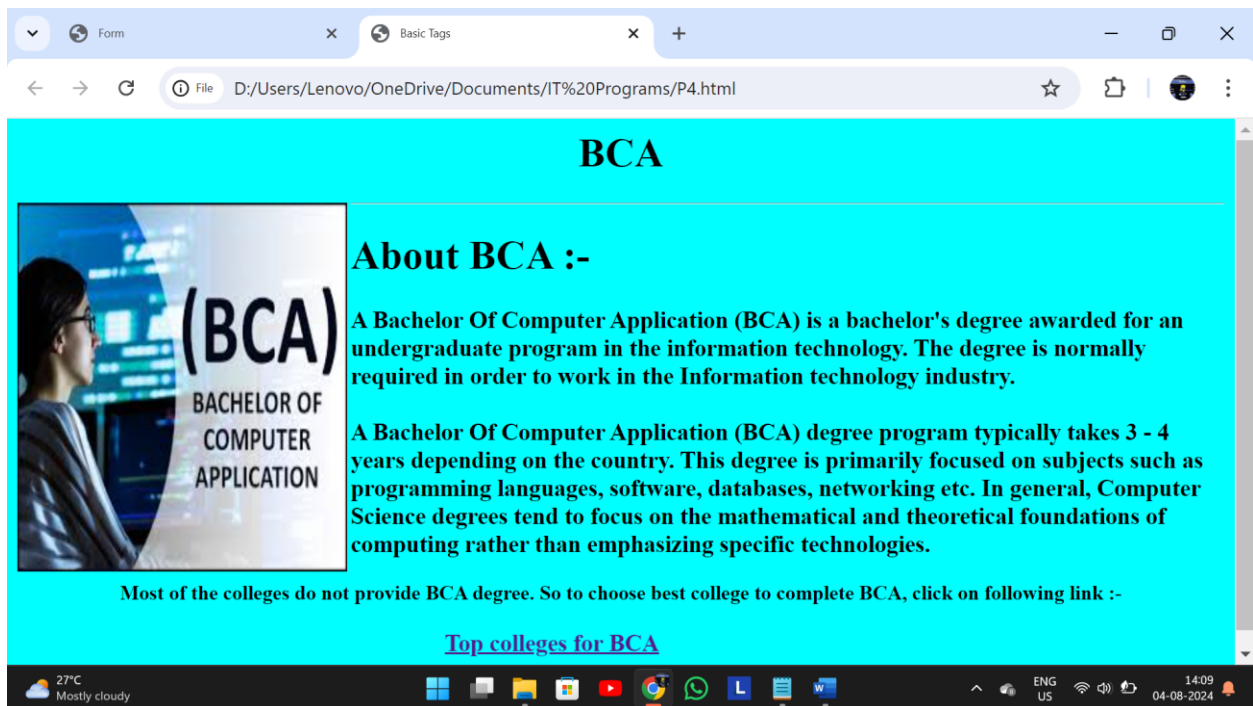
Form
Basic Tags
File D:/Users/Lenovo/OneDrive/Documents/IT%20Programs/P4.html

BCA

(BCA)
BACHELOR OF COMPUTER APPLICATION

About BCA :-

A Bachelor Of Computer Application (BCA) is a bachelor's degree awarded for an undergraduate program in the information technology. The degree is normally required in order to work in the Information technology industry.

A Bachelor Of Computer Application (BCA) degree program typically takes 3 - 4 years depending on the country. This degree is primarily focused on subjects such as programming languages, software, databases, networking etc. In general, Computer Science degrees tend to focus on the mathematical and theoretical foundations of computing rather than emphasizing specific technologies.

Most of the colleges do not provide BCA degree. So to choose best college to complete BCA, click on following link :-

Top colleges for BCA

27°C
Mostly cloudy
ENG
US
14:09
04-08-2024